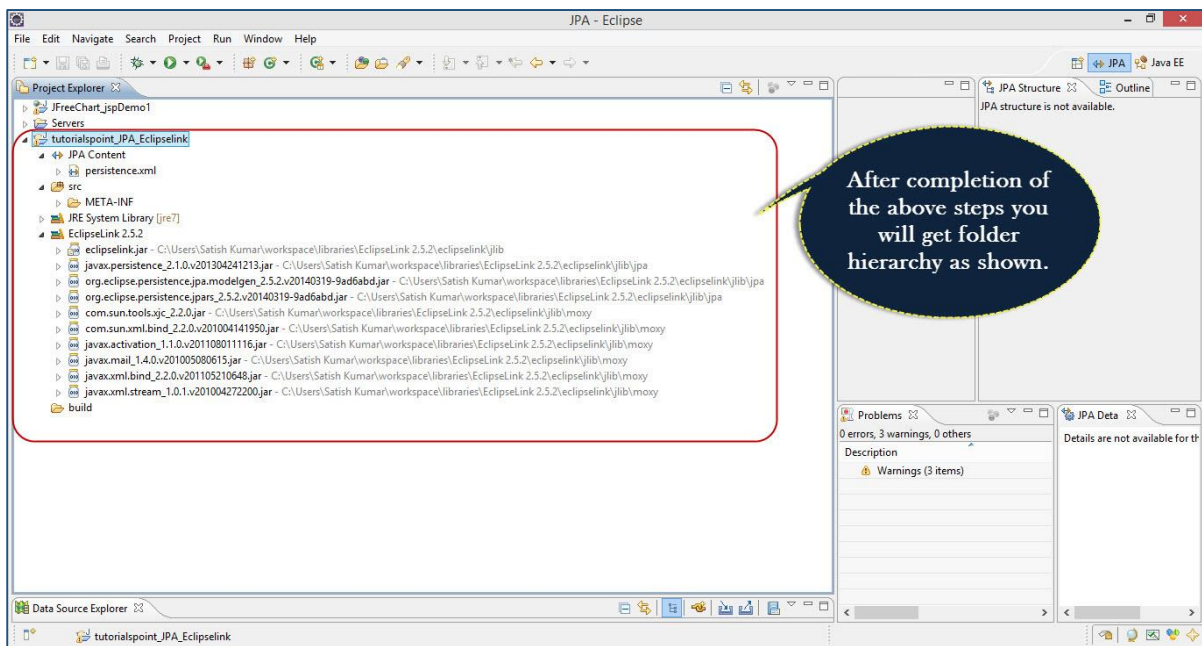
JPA - Eclipse

File Edit Navigate Search Project Run Window Help

JPA Java EE

Project Explorer

JFreeChart_jspDemo1
Servers
tutorialspoint_JPA_Eclipselink
JPA Content
persistence.xml
src
META-INF
JRE System Library [jre7]
EclipseLink 2.5.2
eclipselink.jar - C:\Users\Satish Kumar\workspace\libraries\EclipseLink 2.5.2\eclipselink\jlib
javax.persistence_2.1.0.v201304241213.jar - C:\Users\Satish Kumar\workspace\libraries\EclipseLink 2.5.2\eclipselink\jlib\jpa
org.eclipse.persistence.jpa.modelgen_2.5.2.v20140319-9ad6abd.jar - C:\Users\Satish Kumar\workspace\libraries\EclipseLink 2.5.2\eclipselink\jlib\jpa
org.eclipse.persistence.jpars_2.5.2.v20140319-9ad6abd.jar - C:\Users\Satish Kumar\workspace\libraries\EclipseLink 2.5.2\eclipselink\jlib\jpa
com.sun.tools.xjc_2.2.0.jar - C:\Users\Satish Kumar\workspace\libraries\EclipseLink 2.5.2\eclipselink\jlib\moxy
com.sun.xml.bind_2.2.0.v201004141950.jar - C:\Users\Satish Kumar\workspace\libraries\EclipseLink 2.5.2\eclipselink\jlib\moxy
javax.activation_1.1.0.v201108011116.jar - C:\Users\Satish Kumar\workspace\libraries\EclipseLink 2.5.2\eclipselink\jlib\moxy
javax.mail_1.4.0.v201005080615.jar - C:\Users\Satish Kumar\workspace\libraries\EclipseLink 2.5.2\eclipselink\jlib\moxy
javax.xml.bind_2.2.0.v201105210648.jar - C:\Users\Satish Kumar\workspace\libraries\EclipseLink 2.5.2\eclipselink\jlib\moxy
javax.xml.stream_1.0.1.v201004272200.jar - C:\Users\Satish Kumar\workspace\libraries\EclipseLink 2.5.2\eclipselink\jlib\moxy
build

After completion of the above steps you will get folder hierarchy as shown.

JPA Structure
Outline
JPA structure is not available.

Problems
0 errors, 3 warnings, 0 others
Description
Warnings (3 items)

JPA Deta
Details are not available for th

Data Source Explorer

tutorialspoint_JPA_Eclipselink